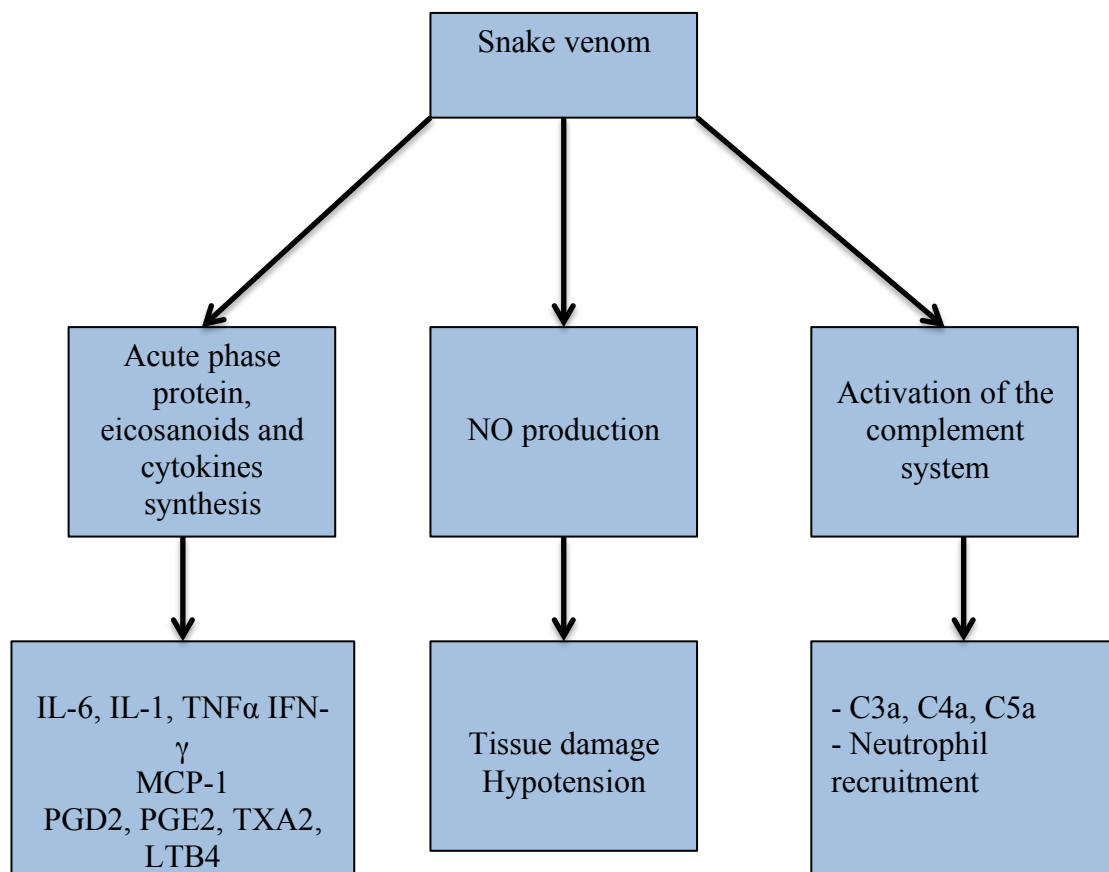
Snake venom

Acute phase protein, eicosanoids and cytokines synthesis

NO production

Activation of the complement system

IL-6, IL-1, TNFα IFN-γ
MCP-1
PGD2, PGE2, TXA2, LTB4

Tissue damage
Hypotension

- C3a, C4a, C5a
- Neutrophil recruitment